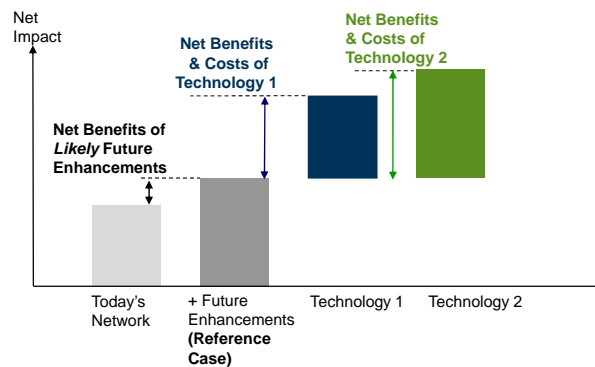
Net Impact

Net Benefits & Costs of Technology 1

Net Benefits & Costs of Technology 2

Net Benefits of *Likely* Future Enhancements

Today's Network

+ Future Enhancements **(Reference Case)**

Technology 1

Technology 2